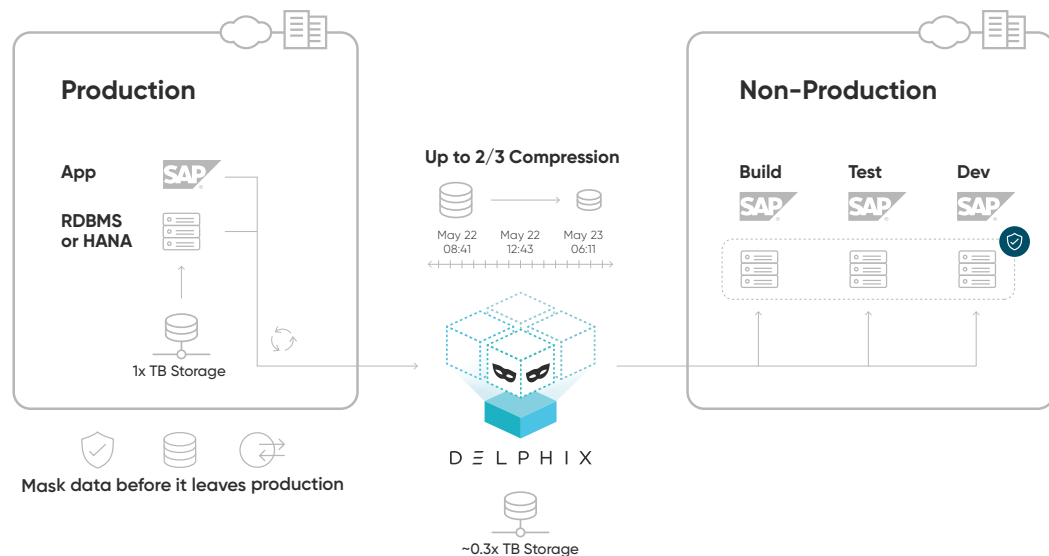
Production

App SAP

RDBMS or HANA

1x TB Storage

Mask data before it leaves production

Up to 2/3 Compression

May 22 08:41 May 22 12:43 May 23 06:11

DELPHIX

~0.3x TB Storage

Non-Production

Build SAP

Test SAP

Dev SAP